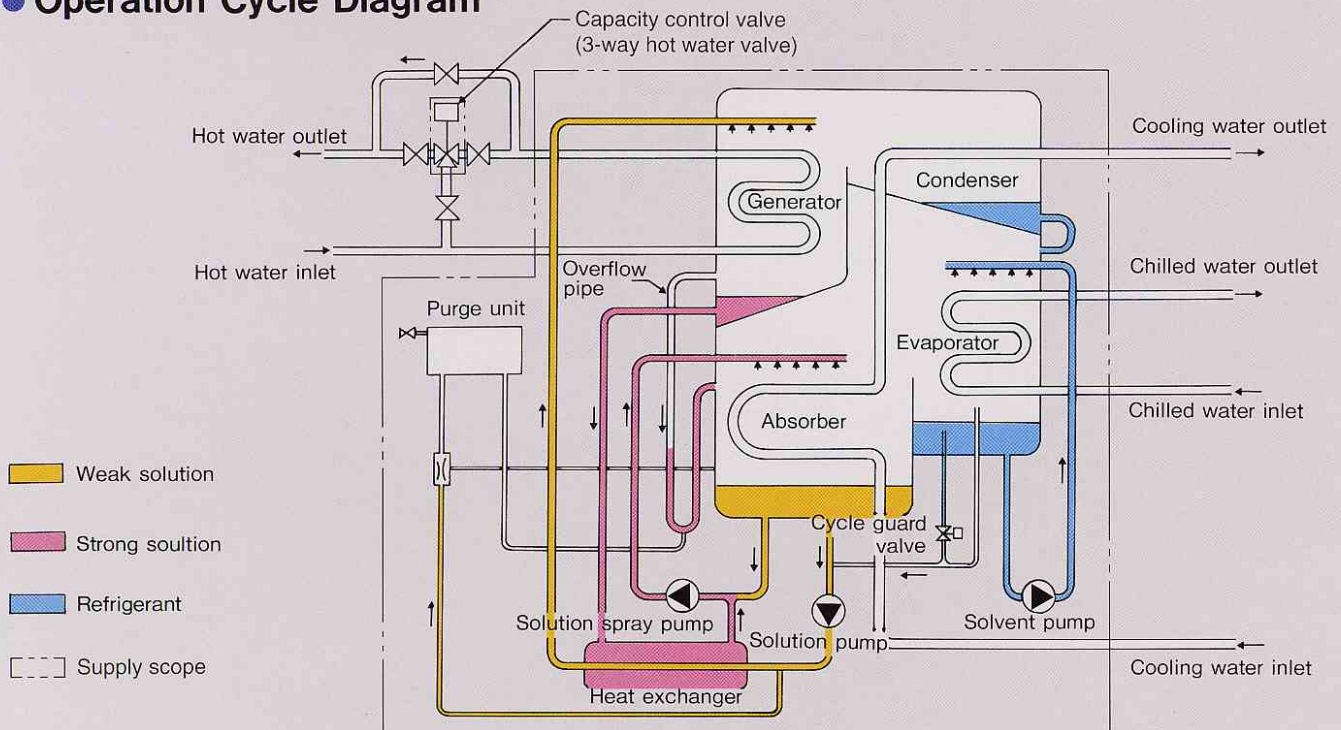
Operation Cycle Diagram

Capacity control valve
(3-way hot water valve)

Hot water outlet
Hot water inlet
Cooling water outlet
Condenser
Generator
Chilled water outlet
Overflow pipe
Purge unit
Evaporator
Chilled water inlet
Absorber
Weak solution
Strong soultion
Refrigerant
Supply scope
Cycle guard valve
Solution spray pump
Solution pump
Solvent pump
Cooling water inlet
Heat exchanger